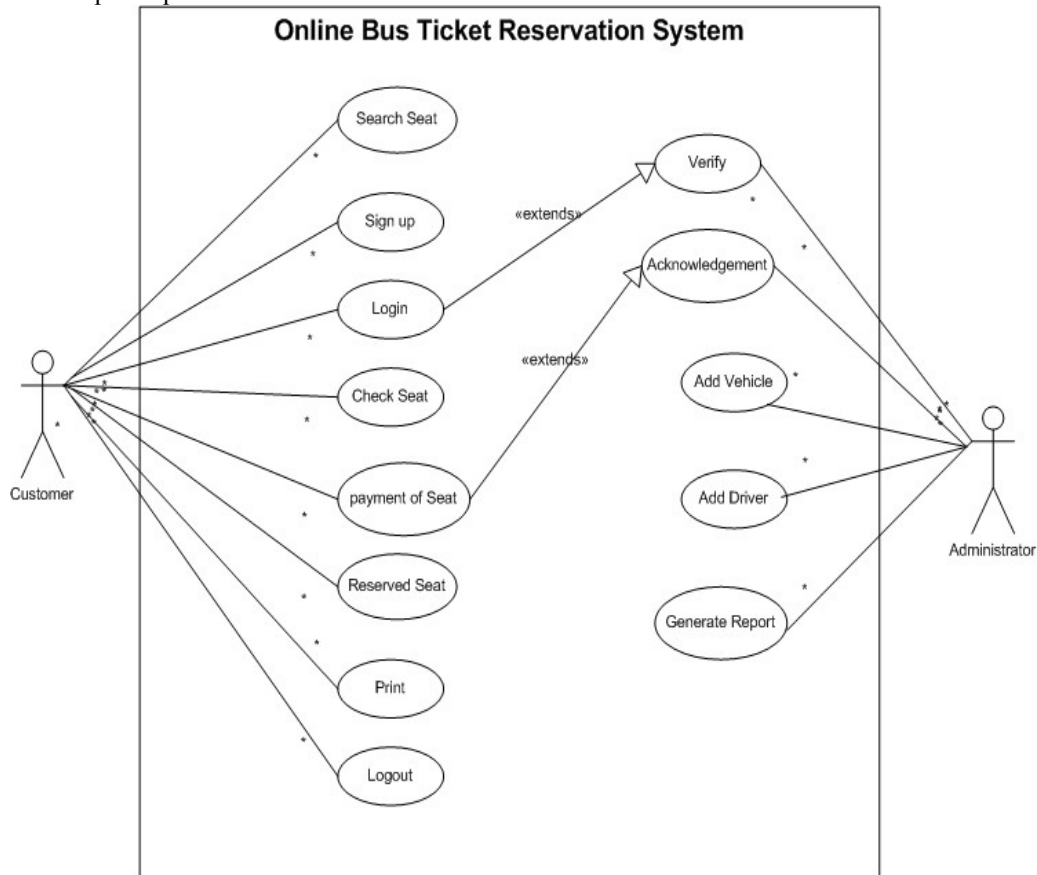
Online Bus Ticket Reservation System

Search Seat

Sign up

Login

Check Seat

payment of Seat

Reserved Seat

Print

Logout

Verify

Acknowledgement

«extends»

«extends»

Add Vehicle

Add Driver

Generate Report

Customer

Administrator

*
*
*
*
*
*
*
*
*
*
*
*
*
*
*
*
*